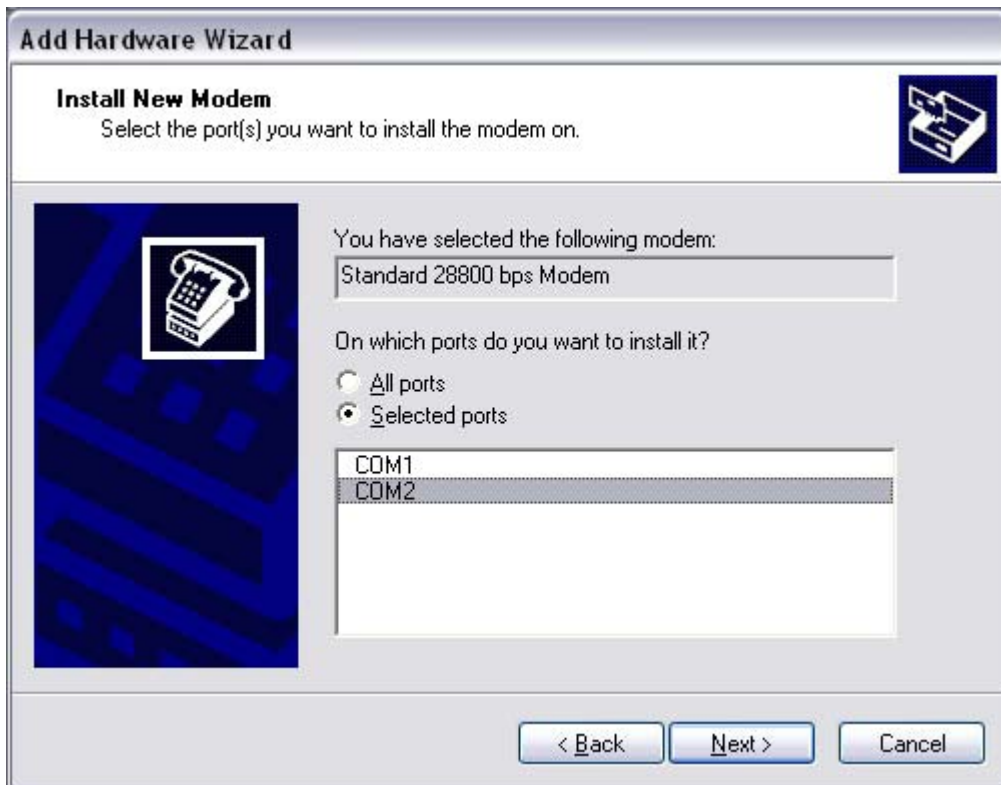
Add Hardware Wizard

Install New Modem
Select the port(s) you want to install the modem on.

You have selected the following modem:

Standard 28800 bps Modem

On which ports do you want to install it?

All ports
Selected ports

COM1
COM2

< Back
Next >
Cancel